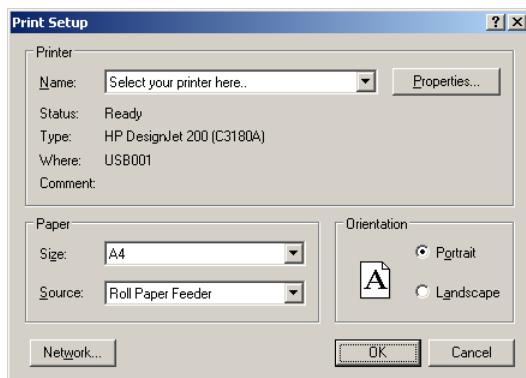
Print Setup

?

Printer

Name: Select your printer here..

Properties...

Status: Ready

Type: HP DesignJet 200 (C3180A)

Where: USB001

Comment:

Paper

Size: A4

Source: Roll Paper Feeder

Orientation

A

Portrait

Landscape

Network...

OK

Cancel